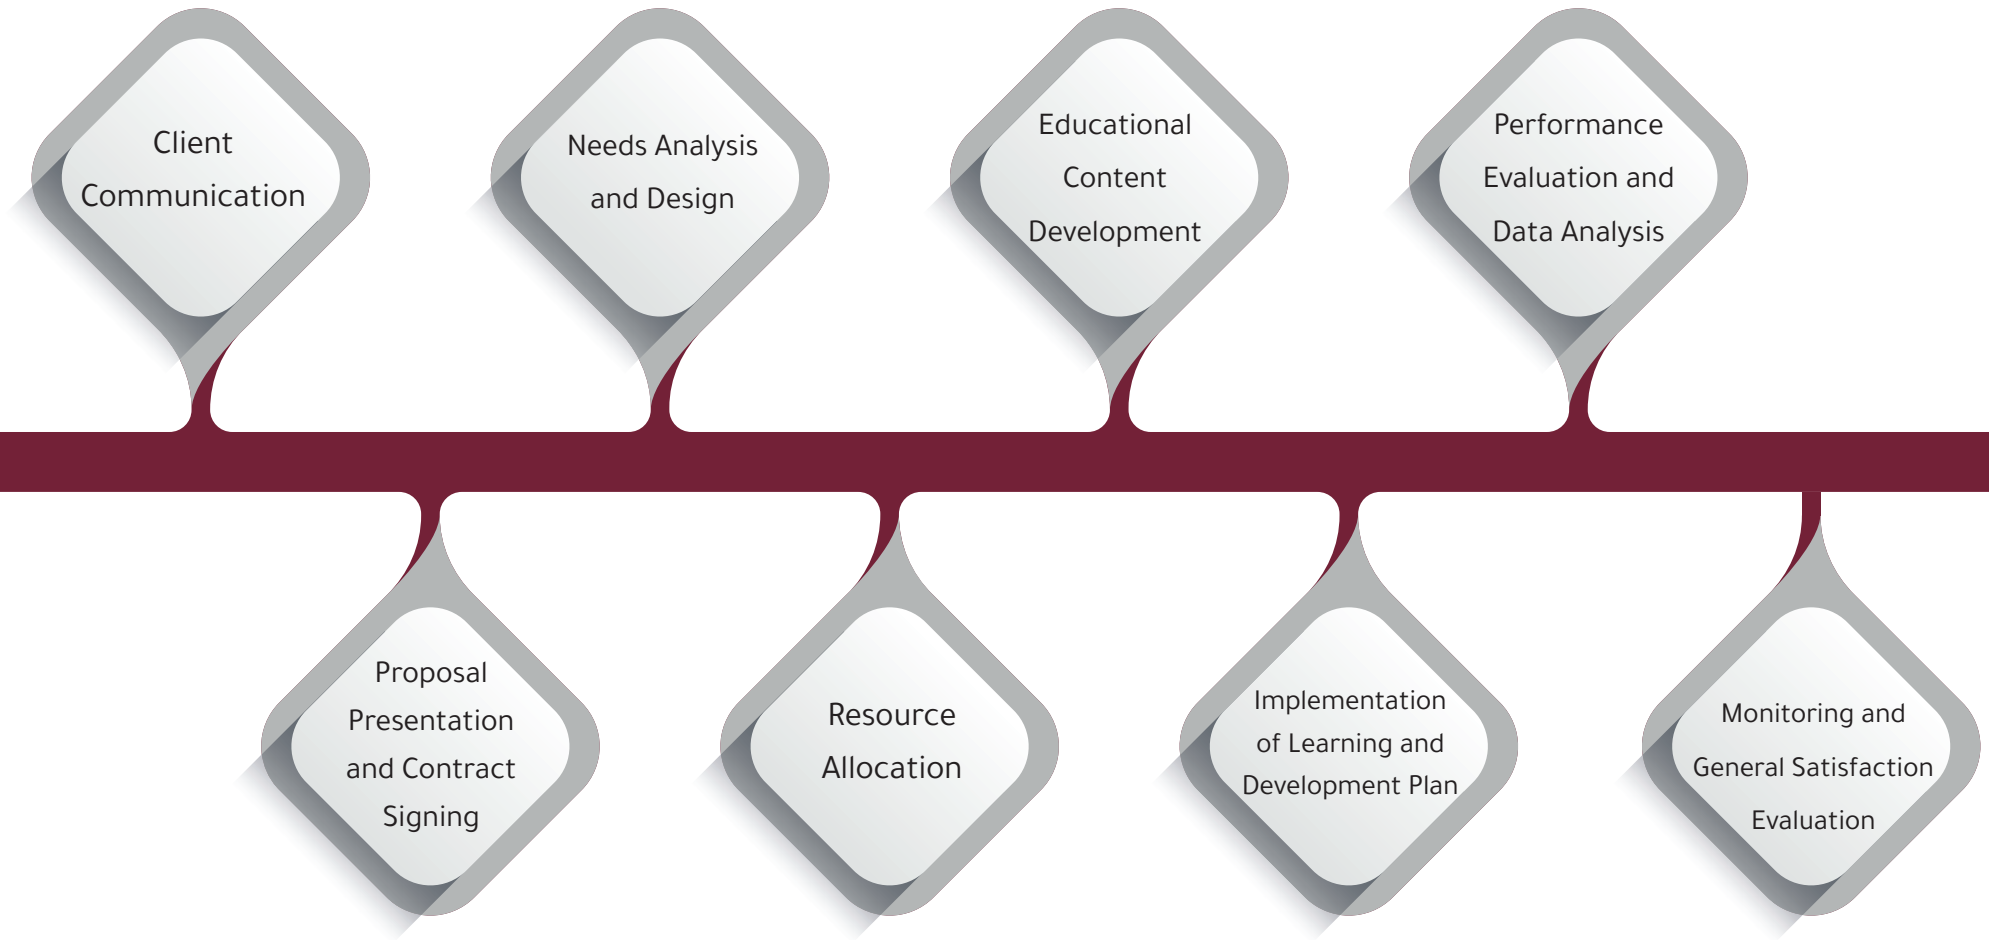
Client Communication

Proposal Presentation and Contract Signing

Needs Analysis and Design

Resource Allocation

Educational Content Development

Implementation of Learning and Development Plan

Performance Evaluation and Data Analysis

Monitoring and General Satisfaction Evaluation